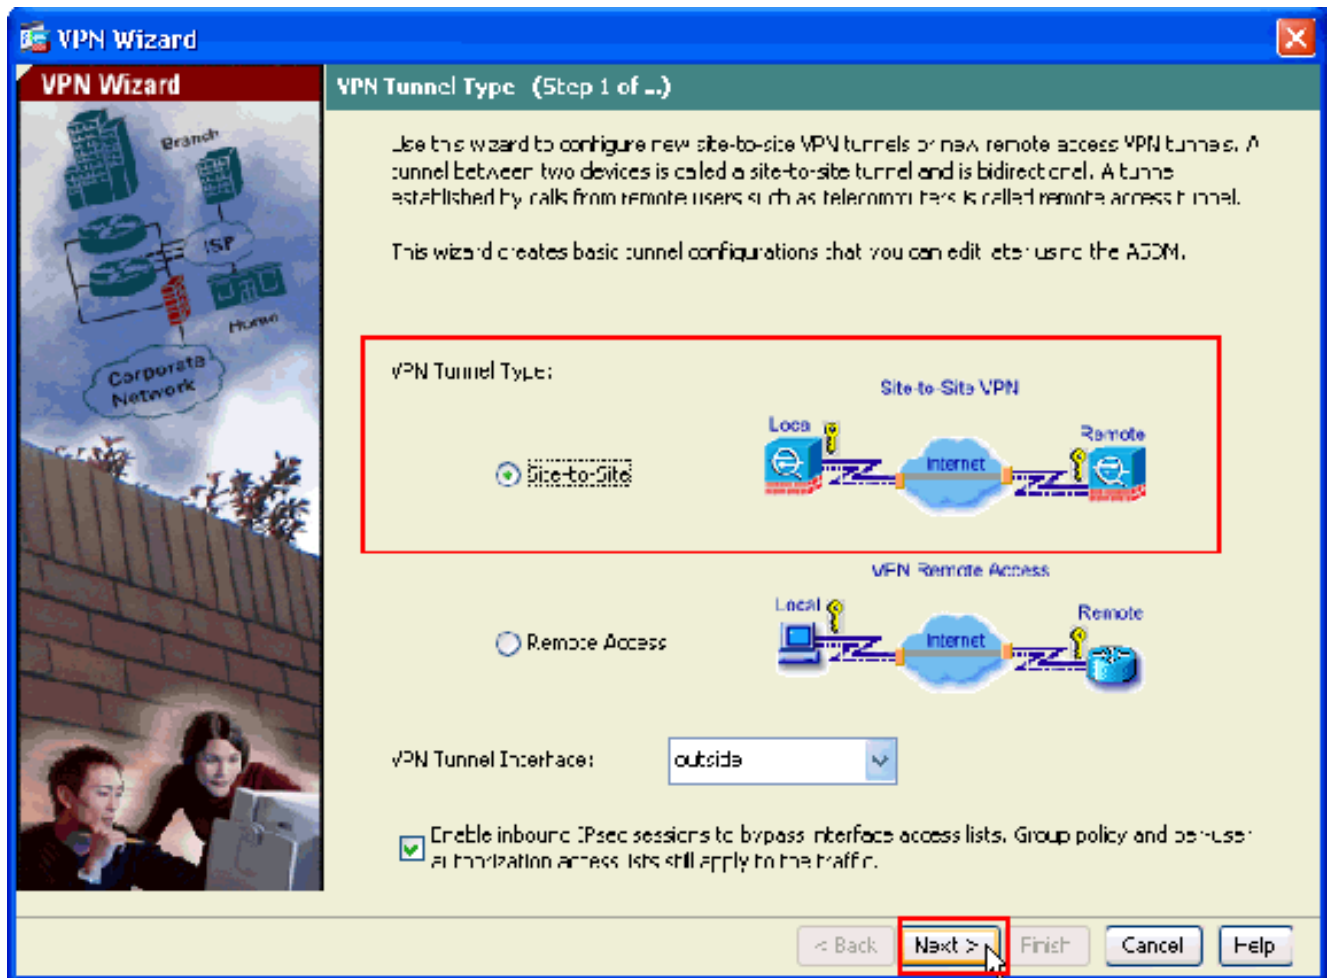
VPN Wizard

VPN Wizard

Branch

ISP

Home

Corporate Network

VPN Tunnel Type (Step 1 of ..)

Use this wizard to configure new site-to-site VPN tunnels or new remote access VPN tunnels. A tunnel between two devices is called a site-to-site tunnel and is bidirectional. A tunnel established by calls from remote users such as telecommuters is called remote access tunnel.

This wizard creates basic tunnel configurations that you can edit later using the ASDM.

VPN Tunnel Type:

Site-to-Site VPN

Local

Remote

Internet

Site-to-Site

VPN Remote Access

Local

Remote

Internet

Remote Access

VPN Tunnel Interface: outside

Enable inbound IPsec sessions to bypass interface access lists. Group policy and per-user authorization access lists still apply to the traffic.

< Back Next > Finish Cancel Help